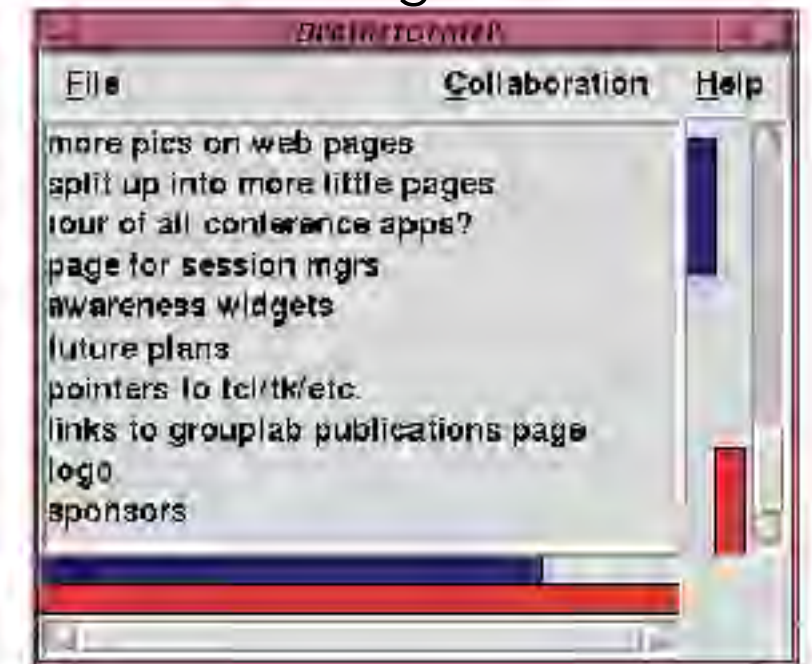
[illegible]

File Collaboration Help

more pics on web pages
split up into more little pages
tour of all conference apps?
page for session mgrs
awareness widgets
future plans
pointers to tcl/tk/etc.
links to grouplab publications page
logo
sponsors